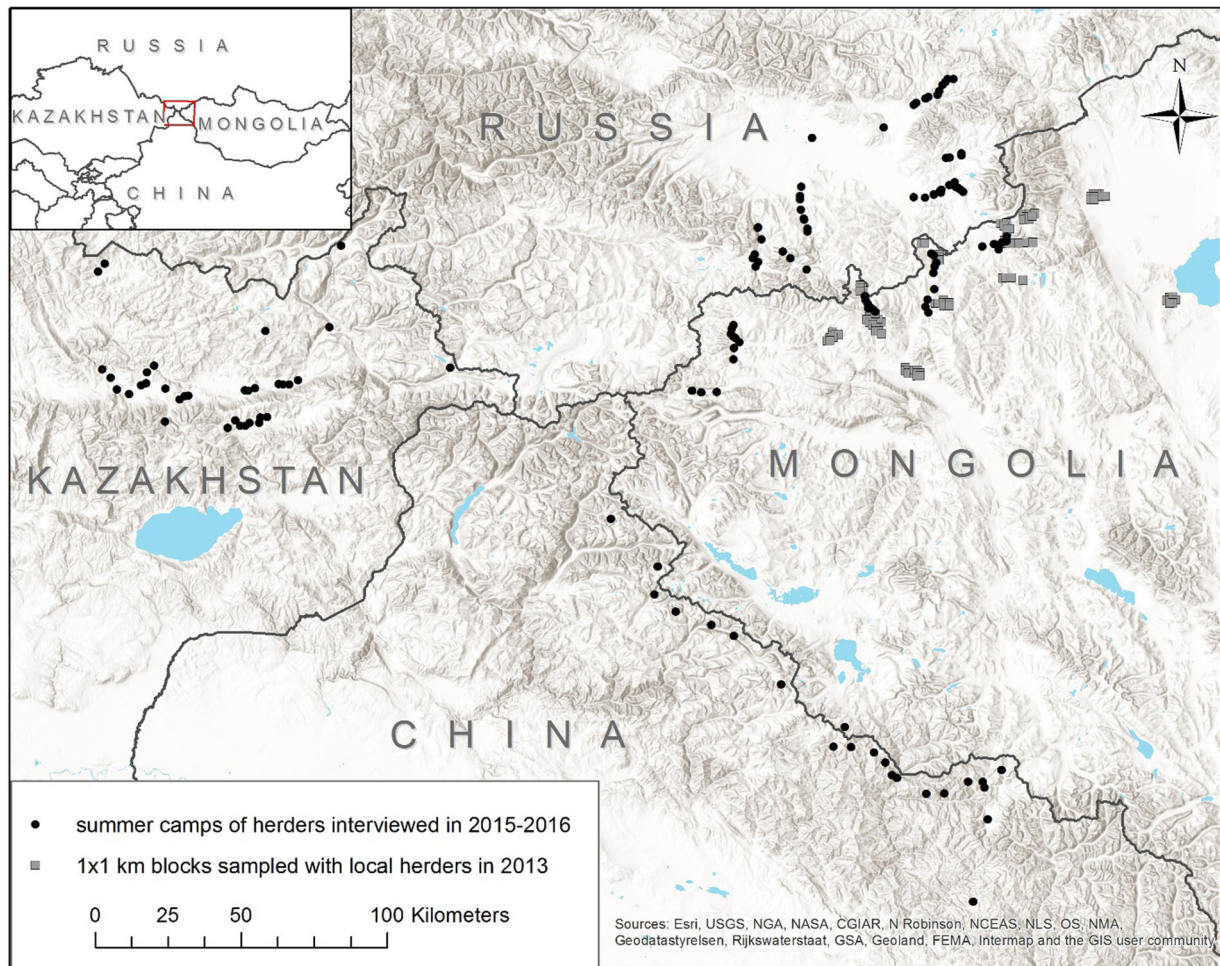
RUSSIA
KAZAKHSTAN
MONGOLIA
CHINA

N

RUSSIA

KAZAKHSTAN

MONGOLIA

CHINA

summer camps of herders interviewed in 2015-2016
1x1 km blocks sampled with local herders in 2013

0 25 50 100 Kilometers

Sources: Esri, USGS, NGA, NASA, CGIAR, N Robinson, NCEAS, NLS, OS, NMA, Geodatastyrelsen, Rijkswaterstaat, GSA, Geoland, FEMA, Intermap and the GIS user community